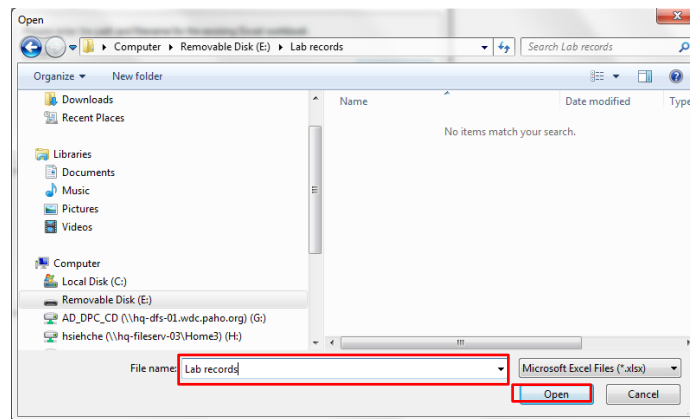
Open

Computer ▸ Removable Disk (E:) ▸ Lab records

Search Lab records

Organize ▾ New folder

Downloads
Recent Places

Libraries
Documents
Music
Pictures
Videos

Computer
Local Disk (C:)
Removable Disk (E:)
AD_DPC_CD (\\hq-dfs-01.wdc.paho.org) (G:)
hsiehche (\\hq-fileserv-03\Home3) (H:)

| Name | Date modified | Type |
|---|---|---|
| No items match your search. | | |

File name: Lab records

Microsoft Excel Files (*.xlsx)

Open
Cancel